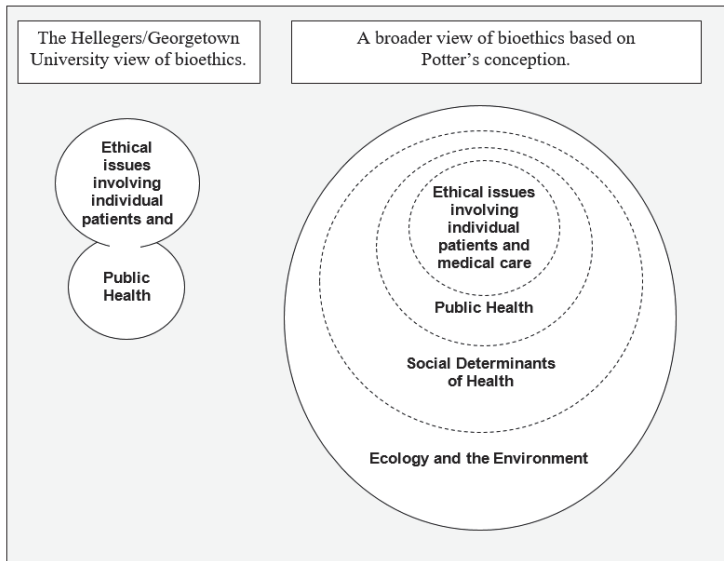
The Hellegers/Georgetown University view of bioethics.

A broader view of bioethics based on Potter's conception.

Ethical issues involving individual patients and

Public Health

Ethical issues involving individual patients and medical care

Public Health

Social Determinants of Health

Ecology and the Environment